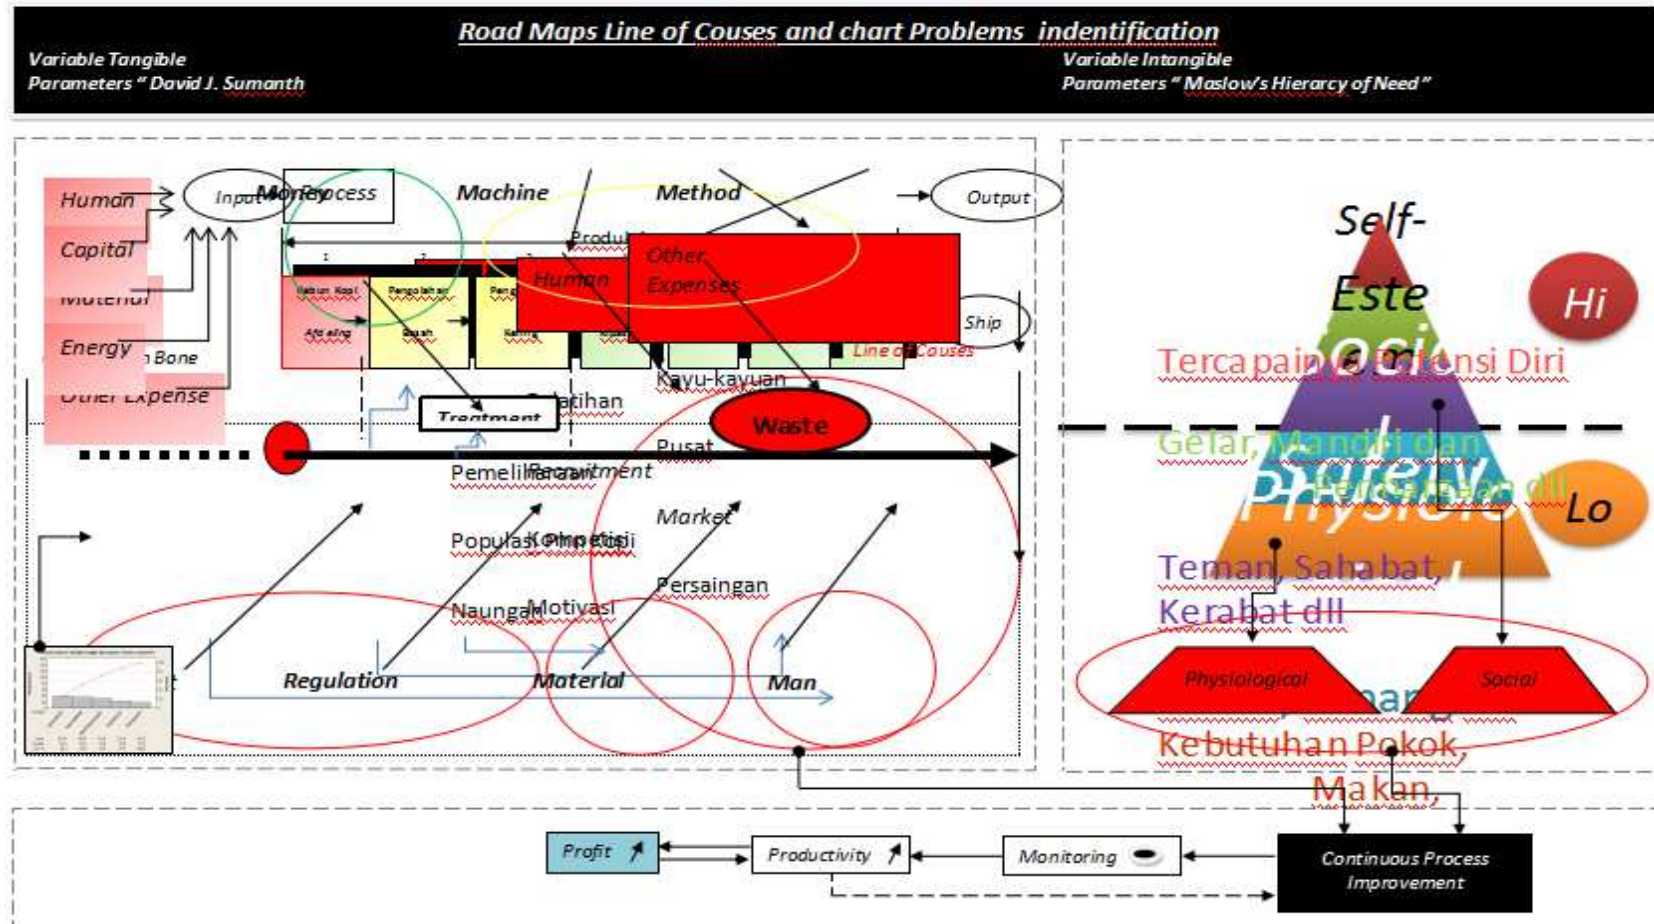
Road Maps Line of Couses and chart Problems indentification

Variable Tangible
Parameters " David J. Sumanth

Variable Intangible
Parameters " Maslow's Hierarcy of Need "

Human
Capital
Material
Energy
Other Expense

Input
Money
Process
Machine
Method
Output

Produ
Human
Other Expenses

Kebun Kopi
Pengolahan
Peng
Afdeling
Basah
Kering

Ship
Line of Causes
Bone
Treatment
Pelatihan
Kayu-kayuan
Waste
Pusat
Pemeliharaan
Recruitment
Market
Populasi
Kompetisi
Persaingan
Naungan
Motivasi
Regulation
Material
Man

Self-
Este
Soci
Physiolo
Hi
Lo

Tercapainya Potensi Diri
Gelar, Mandiri dan
Kebutuhan dll
Teman, Sahabat, Kerabat dll
Physiological
Social
Kebutuhan Pokok, Makan,

Profit
Productivity
Monitoring
Continuous Process Improvement